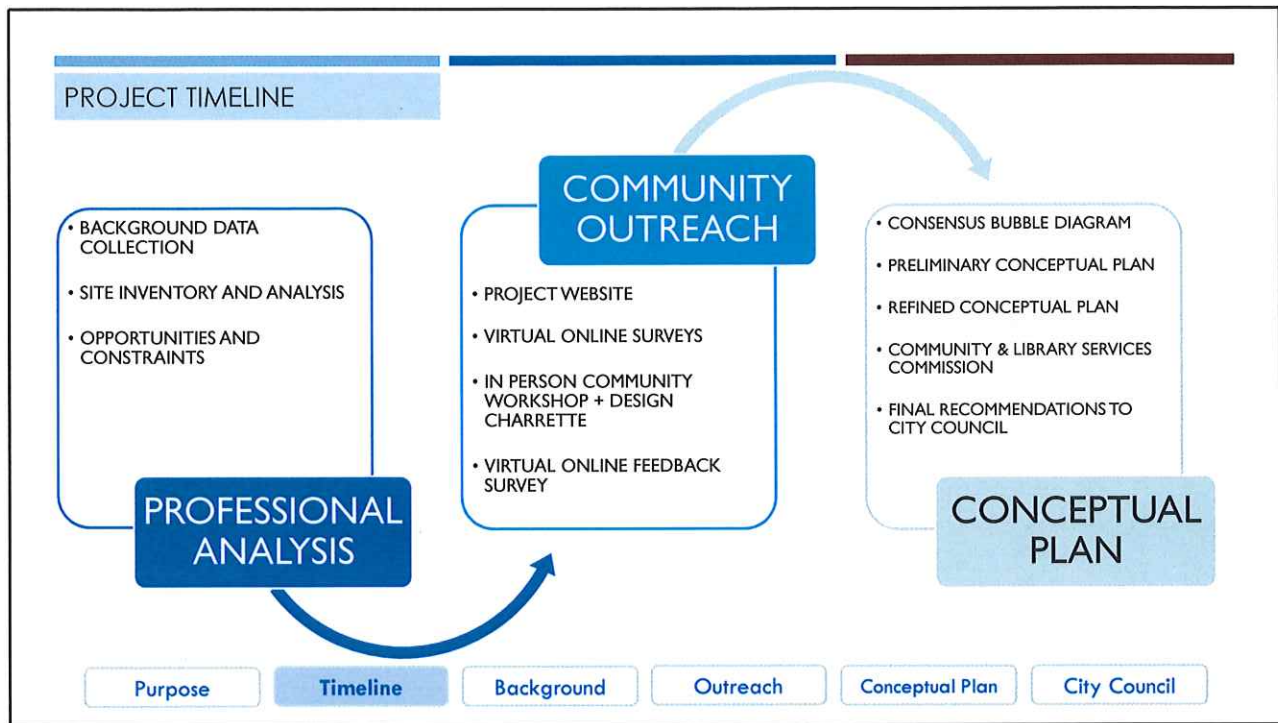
PROJECT TIMELINE

• BACKGROUND DATA COLLECTION

• SITE INVENTORY AND ANALYSIS

• OPPORTUNITIES AND CONSTRAINTS

PROFESSIONAL ANALYSIS

COMMUNITY OUTREACH

• PROJECT WEBSITE

• VIRTUAL ONLINE SURVEYS

• IN PERSON COMMUNITY WORKSHOP + DESIGN CHARRETTE

• VIRTUAL ONLINE FEEDBACK SURVEY

• CONSENSUS BUBBLE DIAGRAM

• PRELIMINARY CONCEPTUAL PLAN

• REFINED CONCEPTUAL PLAN

• COMMUNITY & LIBRARY SERVICES COMMISSION

• FINAL RECOMMENDATIONS TO CITY COUNCIL

CONCEPTUAL PLAN

Purpose | Timeline | Background | Outreach | Conceptual Plan | City Council